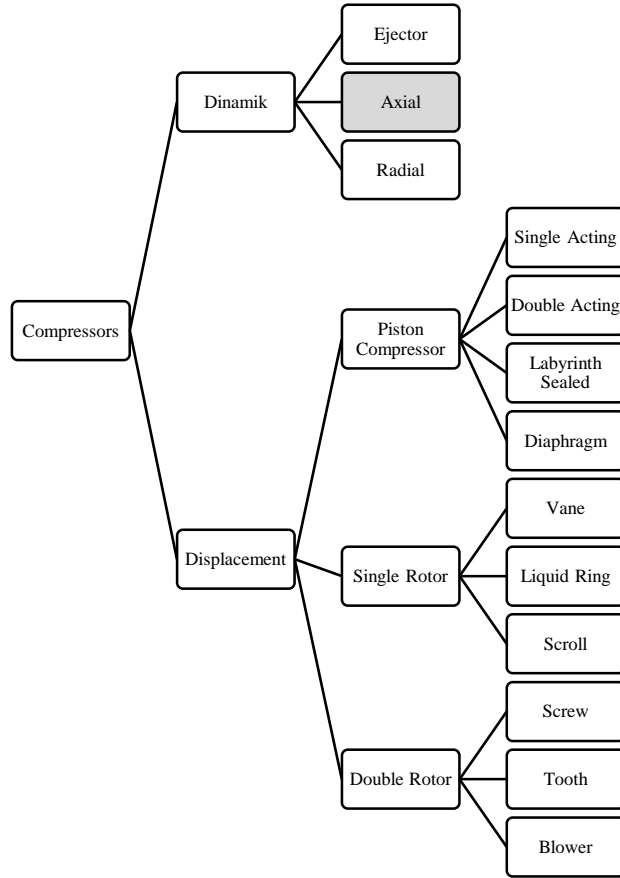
Compressors

Dinamik

Ejector

Axial

Radial

Displacement

Piston Compressor

Single Acting

Double Acting

Labyrinth Sealed

Diaphragm

Single Rotor

Vane

Liquid Ring

Scroll

Double Rotor

Screw

Tooth

Blower